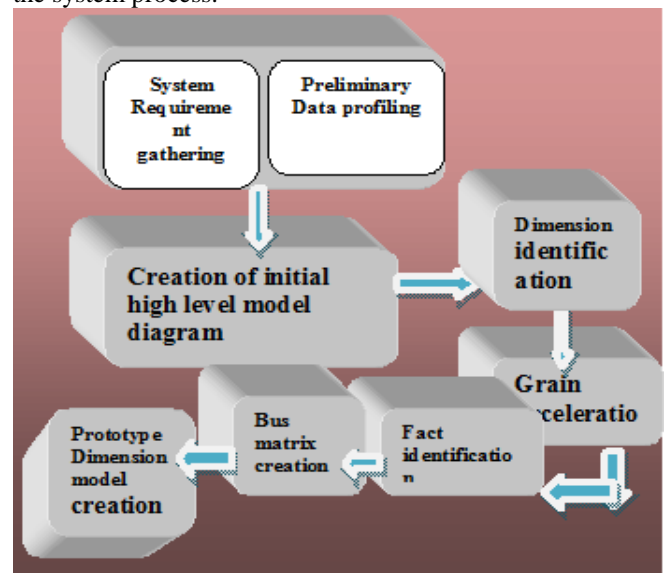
the system process.

System Requirement gathering

Preliminary Data profiling

Creation of initial high level model diagram

Dimension identification

Grain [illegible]celeratio

Fact identification

Bus matrix creation

Prototype Dimension model creation